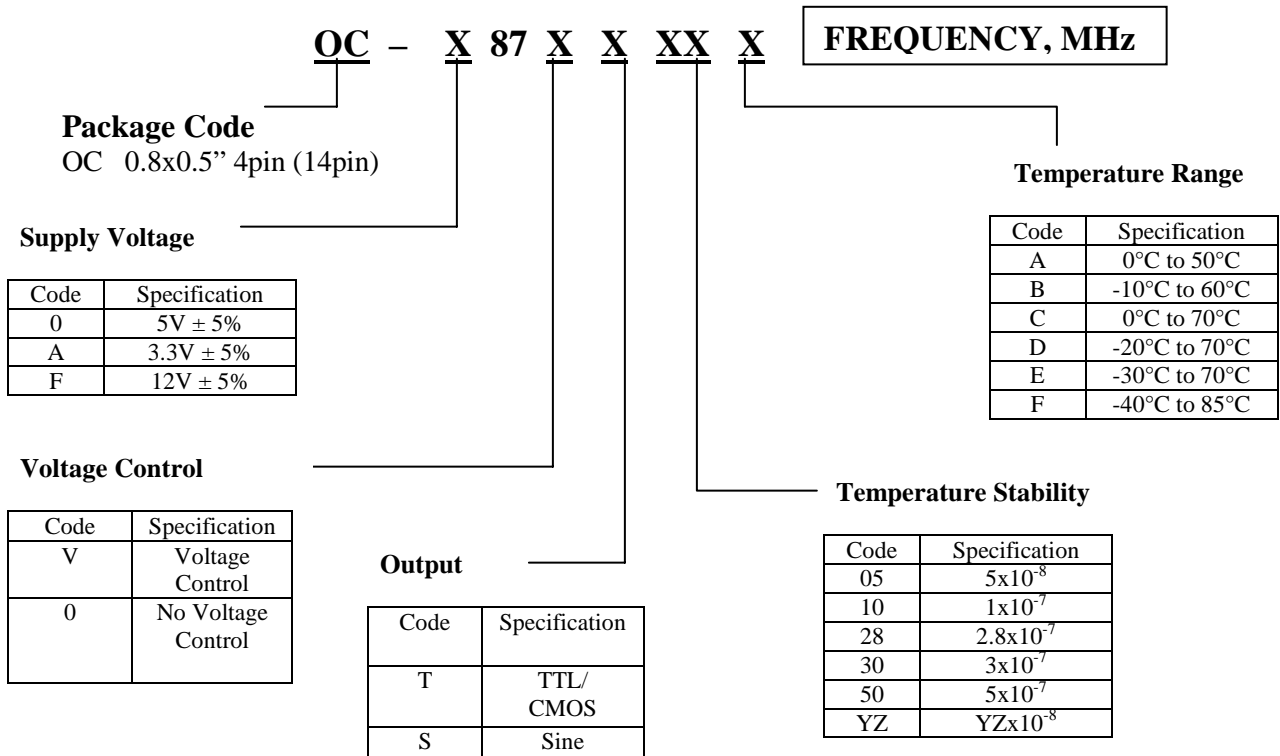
OC – X 87 X X XX X

FREQUENCY, MHz

Package Code
OC 0.8x0.5" 4pin (14pin)

Temperature Range

| Code | Specification |
|---|---|
| A | 0°C to 50°C |
| B | -10°C to 60°C |
| C | 0°C to 70°C |
| D | -20°C to 70°C |
| E | -30°C to 70°C |
| F | -40°C to 85°C |

Supply Voltage

| Code | Specification |
|---|---|
| 0 | 5V ± 5% |
| A | 3.3V ± 5% |
| F | 12V ± 5% |

Voltage Control

| Code | Specification |
|---|---|
| V | Voltage Control |
| 0 | No Voltage Control |

Temperature Stability

| Code | Specification |
|---|---|
| 05 | $5x10^{-8}$ |
| 10 | $1x10^{-7}$ |
| 28 | $2.8x10^{-7}$ |
| 30 | $3x10^{-7}$ |
| 50 | $5x10^{-7}$ |
| YZ | $YZx10^{-8}$ |

Output

| Code | Specification |
|---|---|
| T | TTL/ CMOS |
| S | Sine |